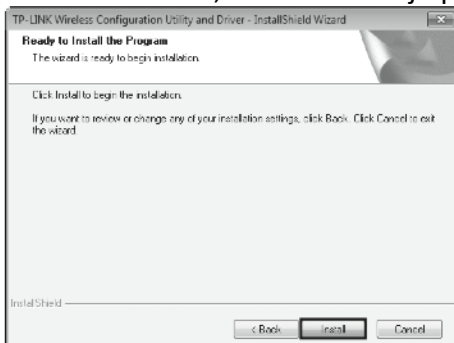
TP-LINK Wireless Configuration Utility and Driver - InstallShield Wizard

Ready to Install the Program

The wizard is ready to begin installation.

Click Install to begin the installation.

If you want to review or change any of your installation settings, click Back. Click Cancel to exit the wizard.

InstallShield

< Back

Install

Cancel